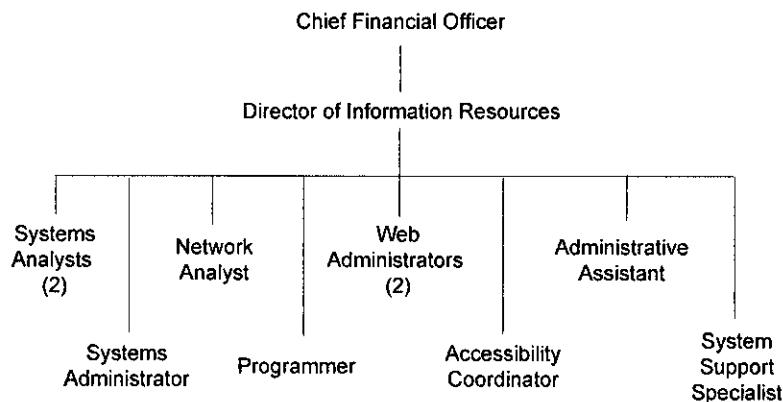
Chief Financial Officer

Director of Information Resources

Systems Analysts (2)

Systems Administrator

Network Analyst

Programmer

Web Administrators (2)

Accessibility Coordinator

Administrative Assistant

System Support Specialist